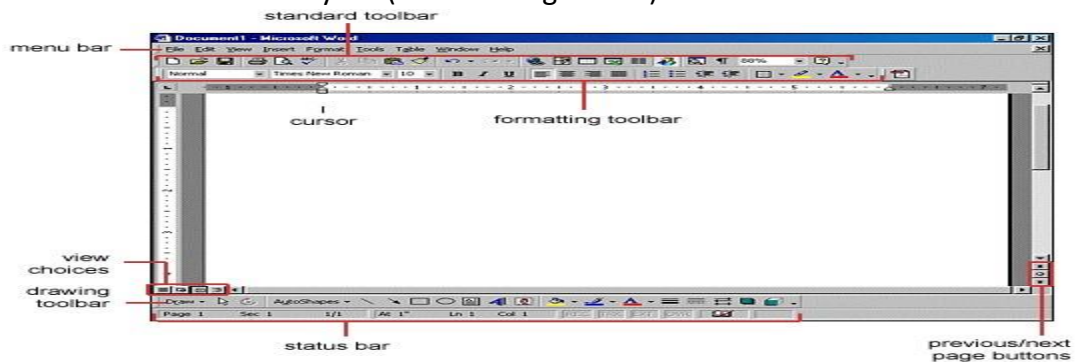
standard toolbar

menu bar

Document1 - Microsoft Word

File Edit View Insert Format Tools Table Window Help

80%

Normal Times New Roman 10 B I U

cursor

formatting toolbar

view choices

drawing toolbar

Draw AutoShapes

Page 1 Sec 1 1/1 At 1" Ln 1 Col 1

status bar

previous/next page buttons